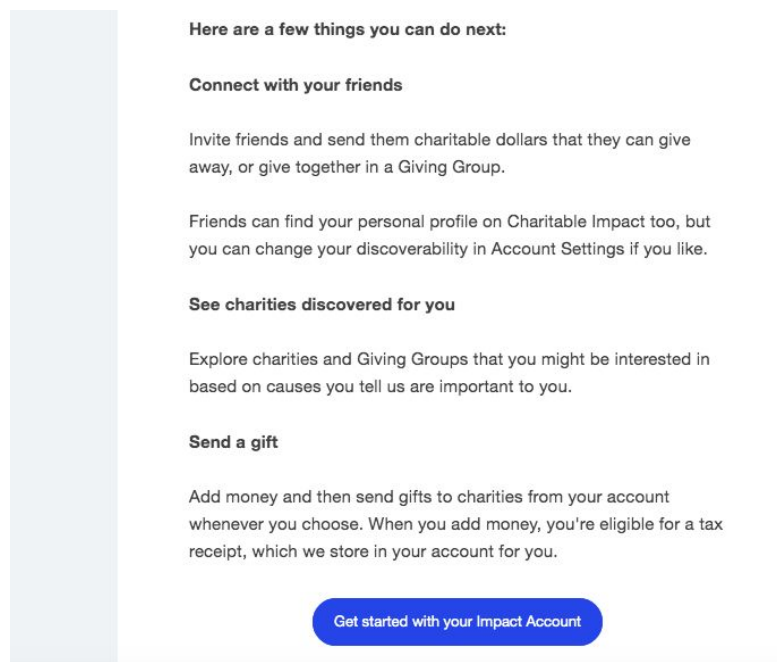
Here are a few things you can do next:

Connect with your friends

Invite friends and send them charitable dollars that they can give away, or give together in a Giving Group.

Friends can find your personal profile on Charitable Impact too, but you can change your discoverability in Account Settings if you like.

See charities discovered for you

Explore charities and Giving Groups that you might be interested in based on causes you tell us are important to you.

Send a gift

Add money and then send gifts to charities from your account whenever you choose. When you add money, you're eligible for a tax receipt, which we store in your account for you.

Get started with your Impact Account